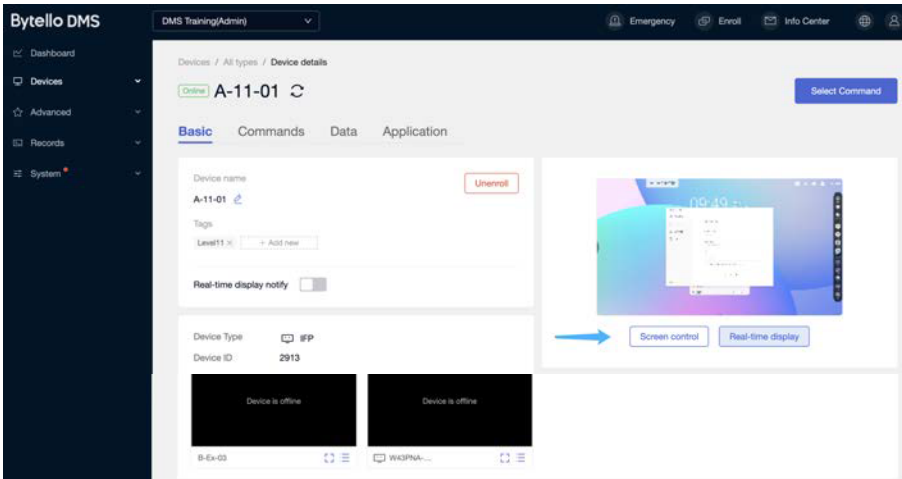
Bytello DMS

DMS Training(Admin)

Emergency Enroll Info Center

Dashboard
Devices
Advanced
Records
System

Devices / All types / Device details

Online A-11-01

Select Command

Basic Commands Data Application

Device name
A-11-01

Unenroll

Tags
Level11 × + Add new

Real-time display notify

09:49

Screen control Real-time display

Device Type IFP
Device ID 2913

Device is offline
B-Ex-03

Device is offline
W43PNA-...